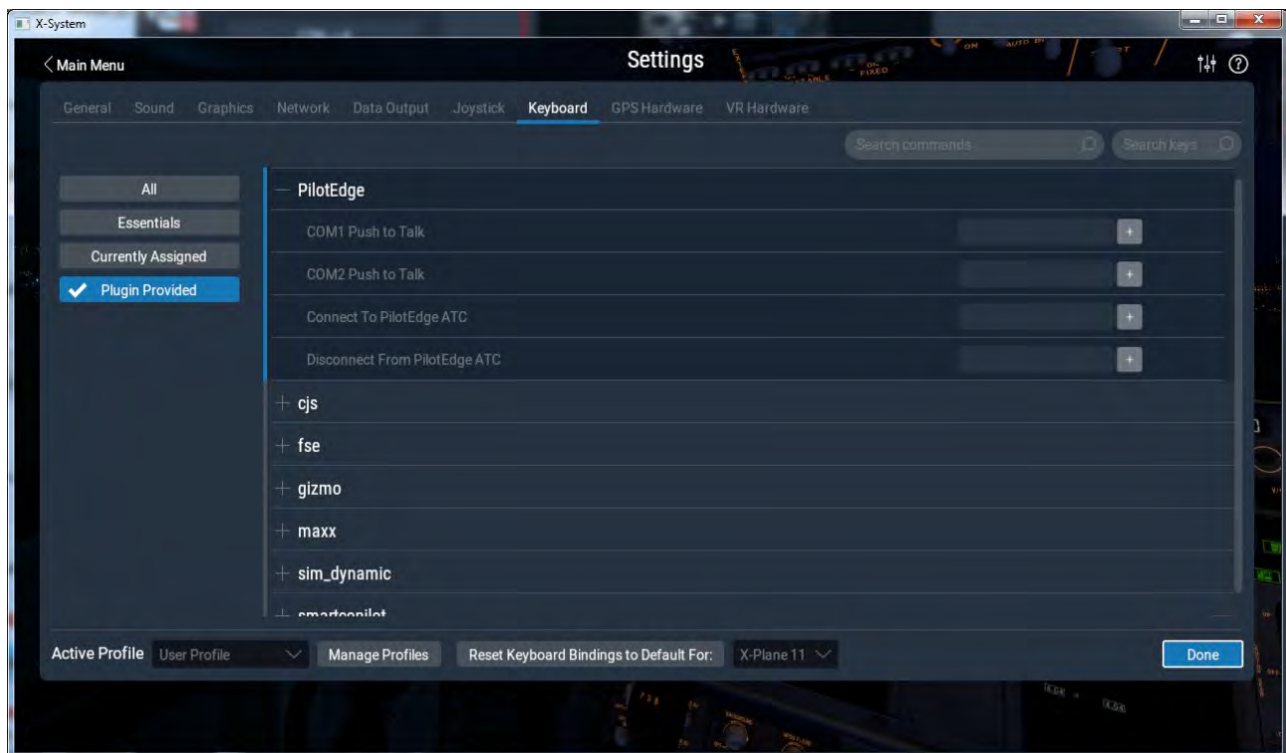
X-System

Main Menu

Settings

General Sound Graphics Network Data Output Joystick Keyboard GPS Hardware VR Hardware

Search commands

Search keys

All

Essentials

Currently Assigned

Plugin Provided

PilotEdge

COM1 Push to Talk

COM2 Push to Talk

Connect To PilotEdge ATC

Disconnect From PilotEdge ATC

cjs

fse

gizmo

maxx

sim_dynamic

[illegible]

Active Profile User Profile

Manage Profiles

Reset Keyboard Bindings to Default For:

X-Plane 11

Done